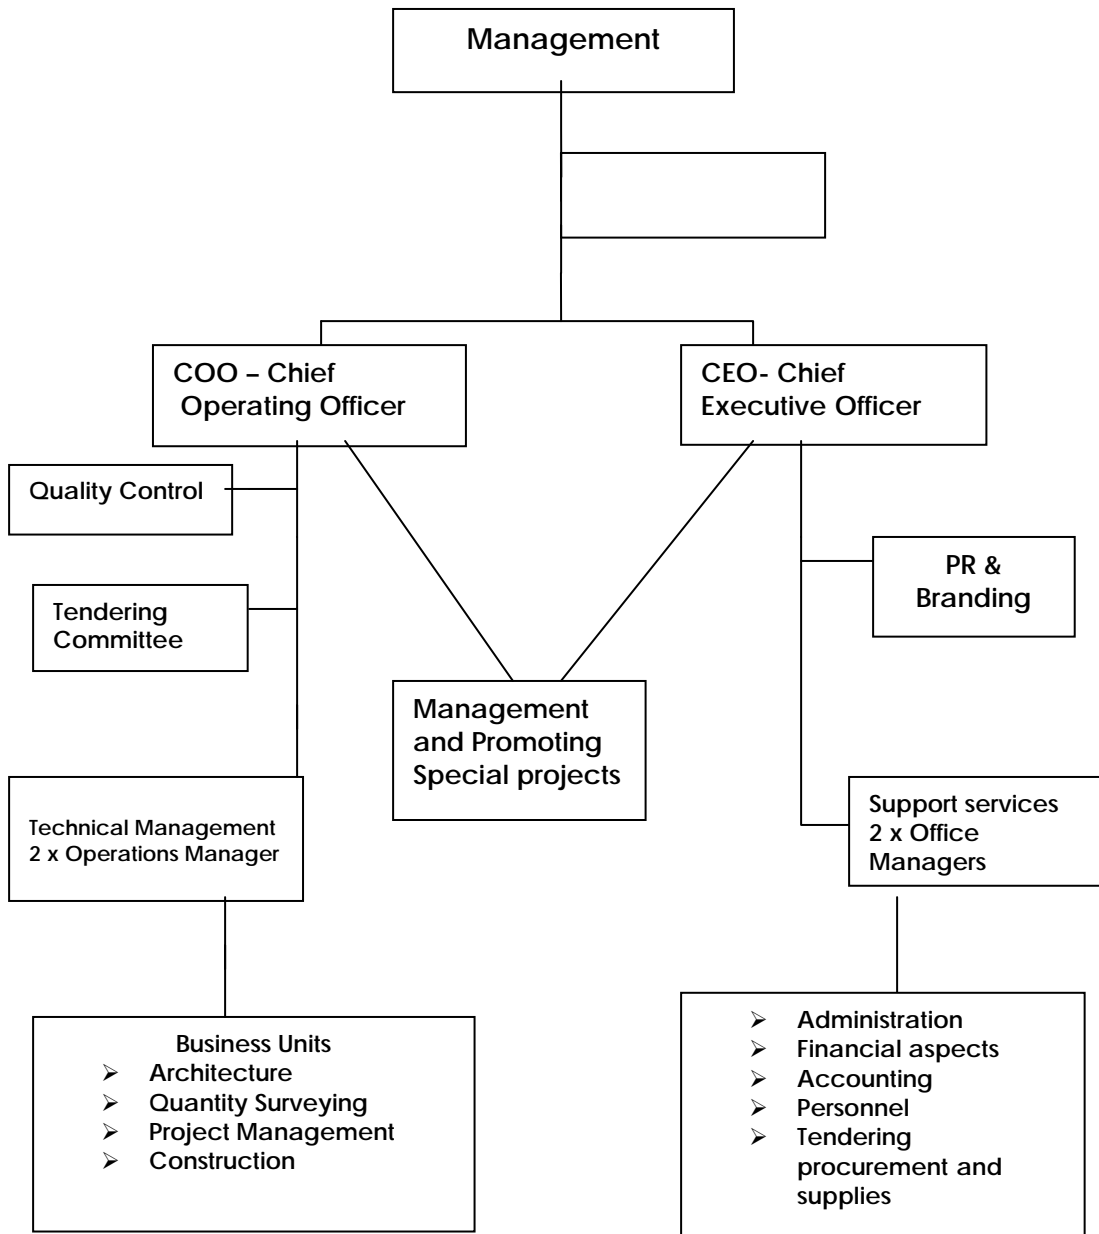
Management

COO – Chief Operating Officer

CEO- Chief Executive Officer

Quality Control

Tendering Committee

PR & Branding

Management and Promoting Special projects

Technical Management
2 x Operations Manager

Support services
2 x Office Managers

Business Units
- Architecture
- Quantity Surveying
- Project Management
- Construction

- Administration
- Financial aspects
- Accounting
- Personnel
- Tendering procurement and supplies